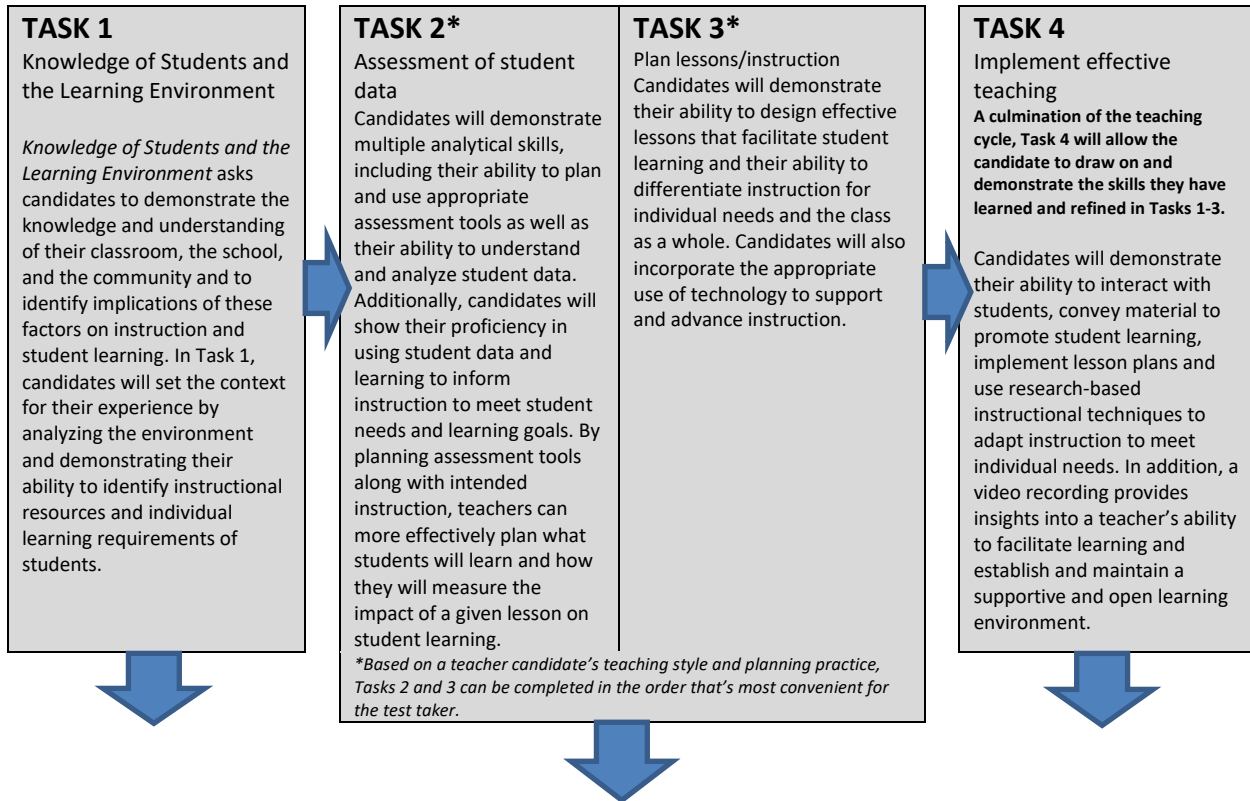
**TASK 1**
Knowledge of Students and the Learning Environment

*Knowledge of Students and the Learning Environment* asks candidates to demonstrate the knowledge and understanding of their classroom, the school, and the community and to identify implications of these factors on instruction and student learning. In Task 1, candidates will set the context for their experience by analyzing the environment and demonstrating their ability to identify instructional resources and individual learning requirements of students.

**TASK 2***
Assessment of student data
Candidates will demonstrate multiple analytical skills, including their ability to plan and use appropriate assessment tools as well as their ability to understand and analyze student data. Additionally, candidates will show their proficiency in using student data and learning to inform instruction to meet student needs and learning goals. By planning assessment tools along with intended instruction, teachers can more effectively plan what students will learn and how they will measure the impact of a given lesson on student learning.

**TASK 3***
Plan lessons/instruction
Candidates will demonstrate their ability to design effective lessons that facilitate student learning and their ability to differentiate instruction for individual needs and the class as a whole. Candidates will also incorporate the appropriate use of technology to support and advance instruction.

*\*Based on a teacher candidate's teaching style and planning practice, Tasks 2 and 3 can be completed in the order that's most convenient for the test taker.*

**TASK 4**
Implement effective teaching
**A culmination of the teaching cycle, Task 4 will allow the candidate to draw on and demonstrate the skills they have learned and refined in Tasks 1-3.**

Candidates will demonstrate their ability to interact with students, convey material to promote student learning, implement lesson plans and use research-based instructional techniques to adapt instruction to meet individual needs. In addition, a video recording provides insights into a teacher's ability to facilitate learning and establish and maintain a supportive and open learning environment.